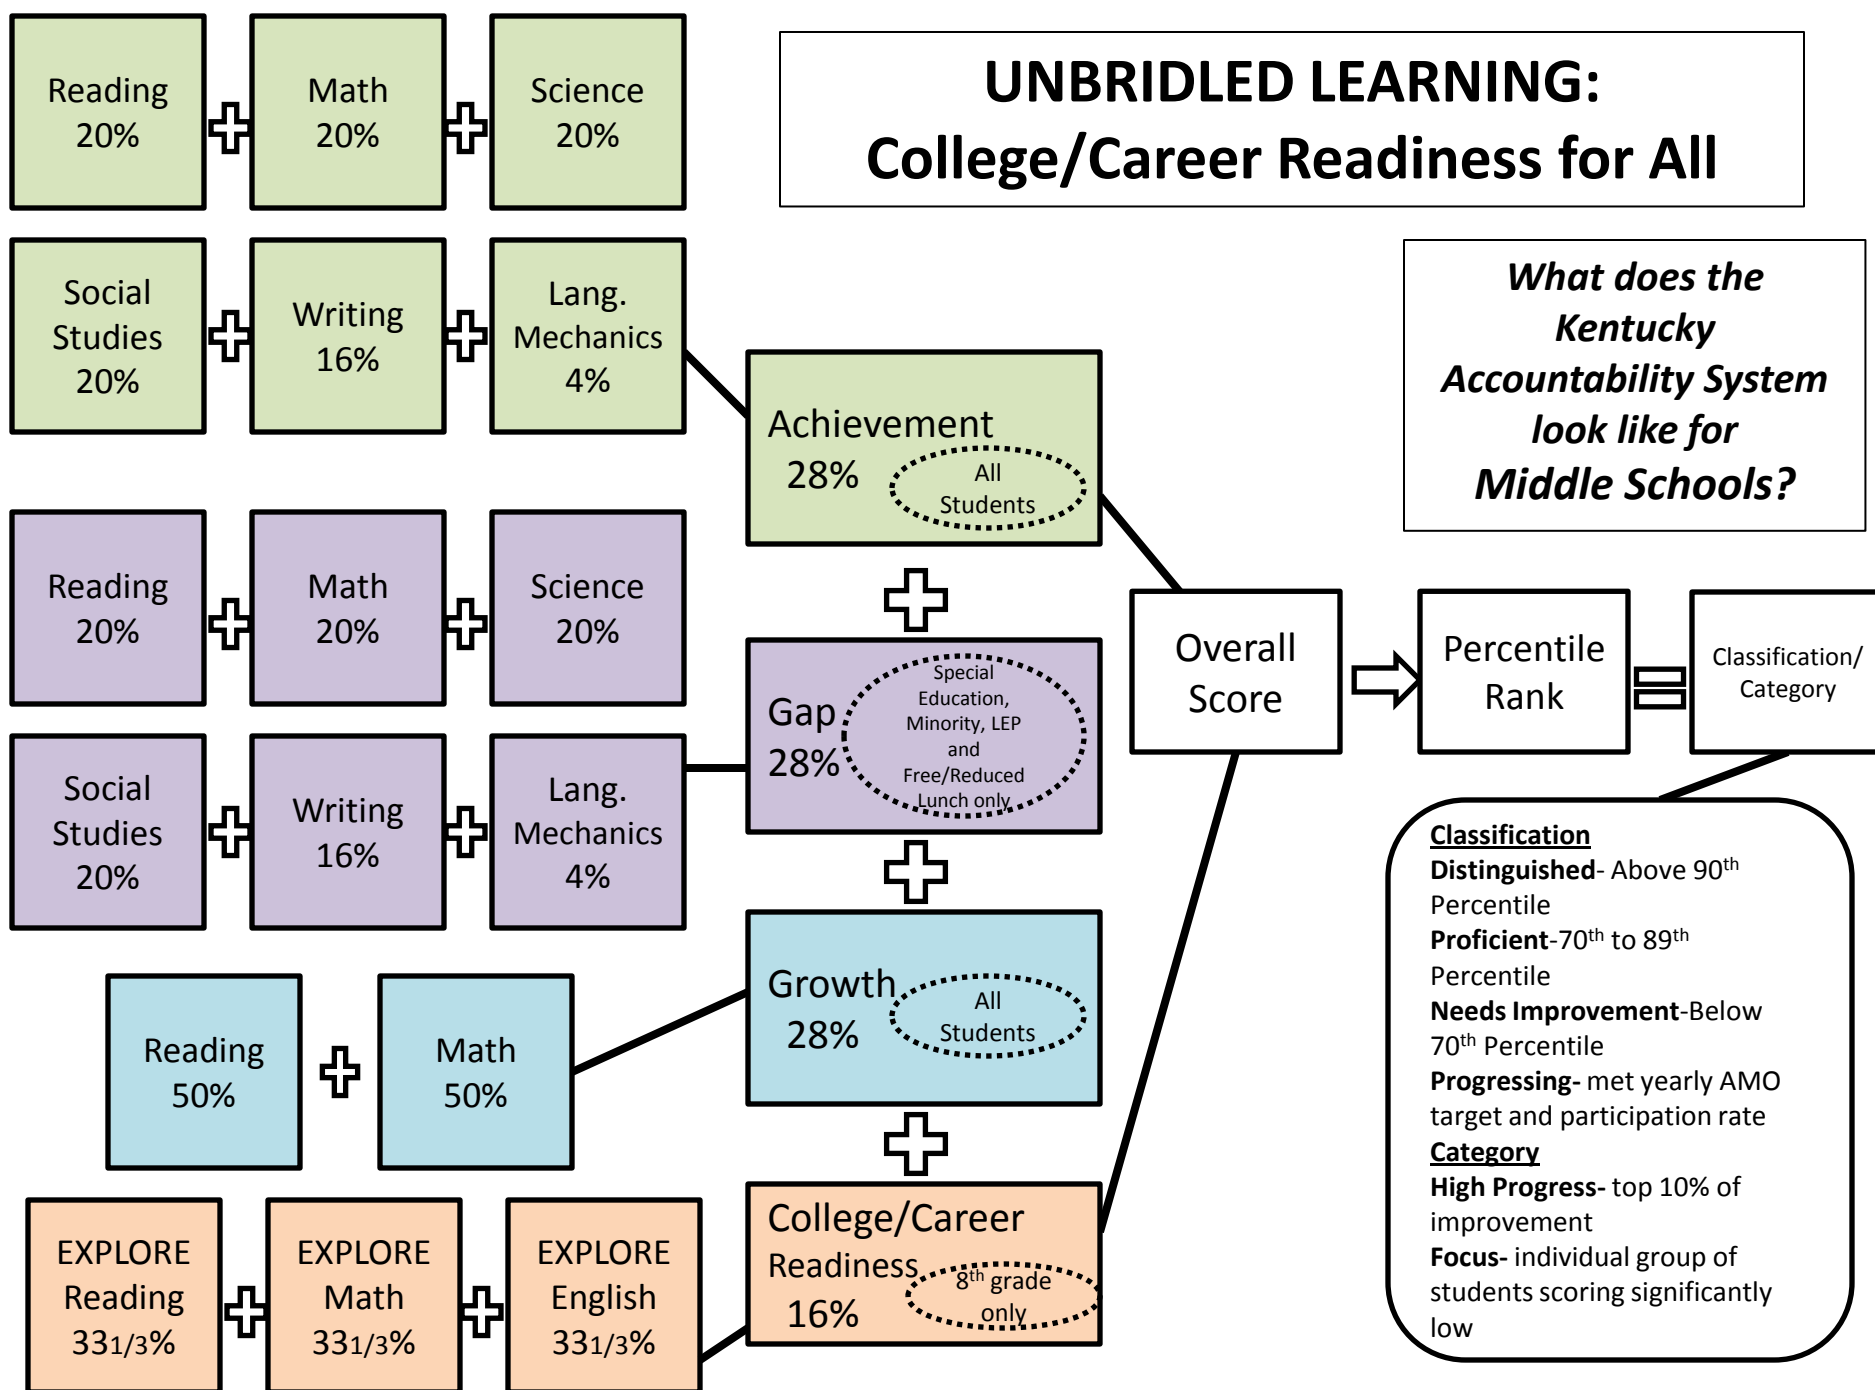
Reading 20%

Math 20%

Science 20%

UNBRIDLED LEARNING:
College/Career Readiness for All

Social Studies 20%

Writing 16%

Lang. Mechanics 4%

What does the Kentucky Accountability System look like for Middle Schools?

Achievement 28%

All Students

Reading 20%

Math 20%

Science 20%

Overall Score

Percentile Rank

Classification/ Category

Gap 28%

Special Education, Minority, LEP and Free/Reduced Lunch only

Social Studies 20%

Writing 16%

Lang. Mechanics 4%

Classification
Distinguished- Above 90$^{th}$ Percentile
Proficient-70$^{th}$ to 89$^{th}$ Percentile
Needs Improvement-Below 70$^{th}$ Percentile
Progressing- met yearly AMO target and participation rate
Category
High Progress- top 10% of improvement
Focus- individual group of students scoring significantly low

Growth 28%

All Students

Reading 50%

Math 50%

College/Career Readiness 16%

8$^{th}$ grade only

EXPLORE Reading 33$1/3$%

EXPLORE Math 33$1/3$%

EXPLORE English 33$1/3$%